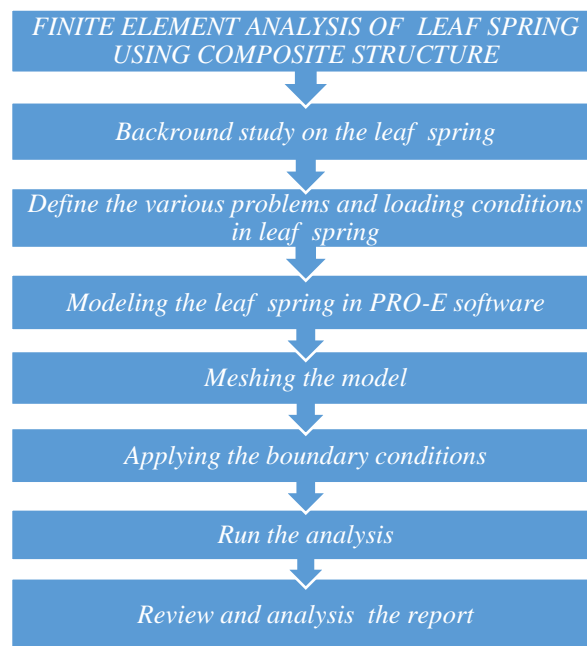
FINITE ELEMENT ANALYSIS OF LEAF SPRING USING COMPOSITE STRUCTURE

Backround study on the leaf spring

Define the various problems and loading conditions in leaf spring

Modeling the leaf spring in PRO-E software

Meshing the model

Applying the boundary conditions

Run the analysis

Review and analysis the report